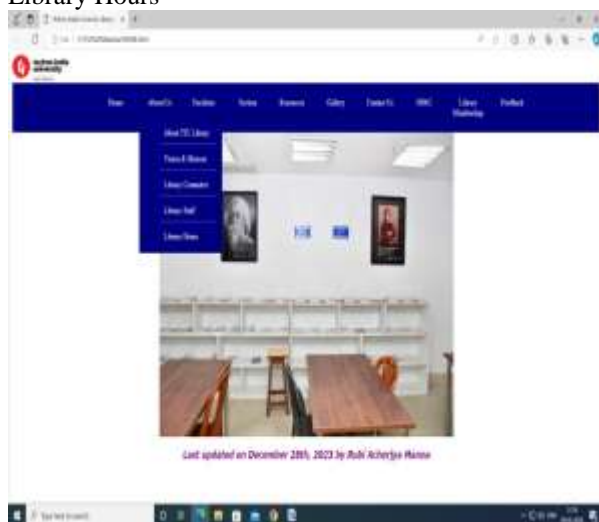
Library Hours

Home About Us Facilities Services Resources Gallery Contact Us HINC Library Membership Feedback

About TIC Library
Vision & Mission
Library Committee
Library Staff
Library Hours

Last updated on December 28th, 2023 by Rubi Acharjya Mainna